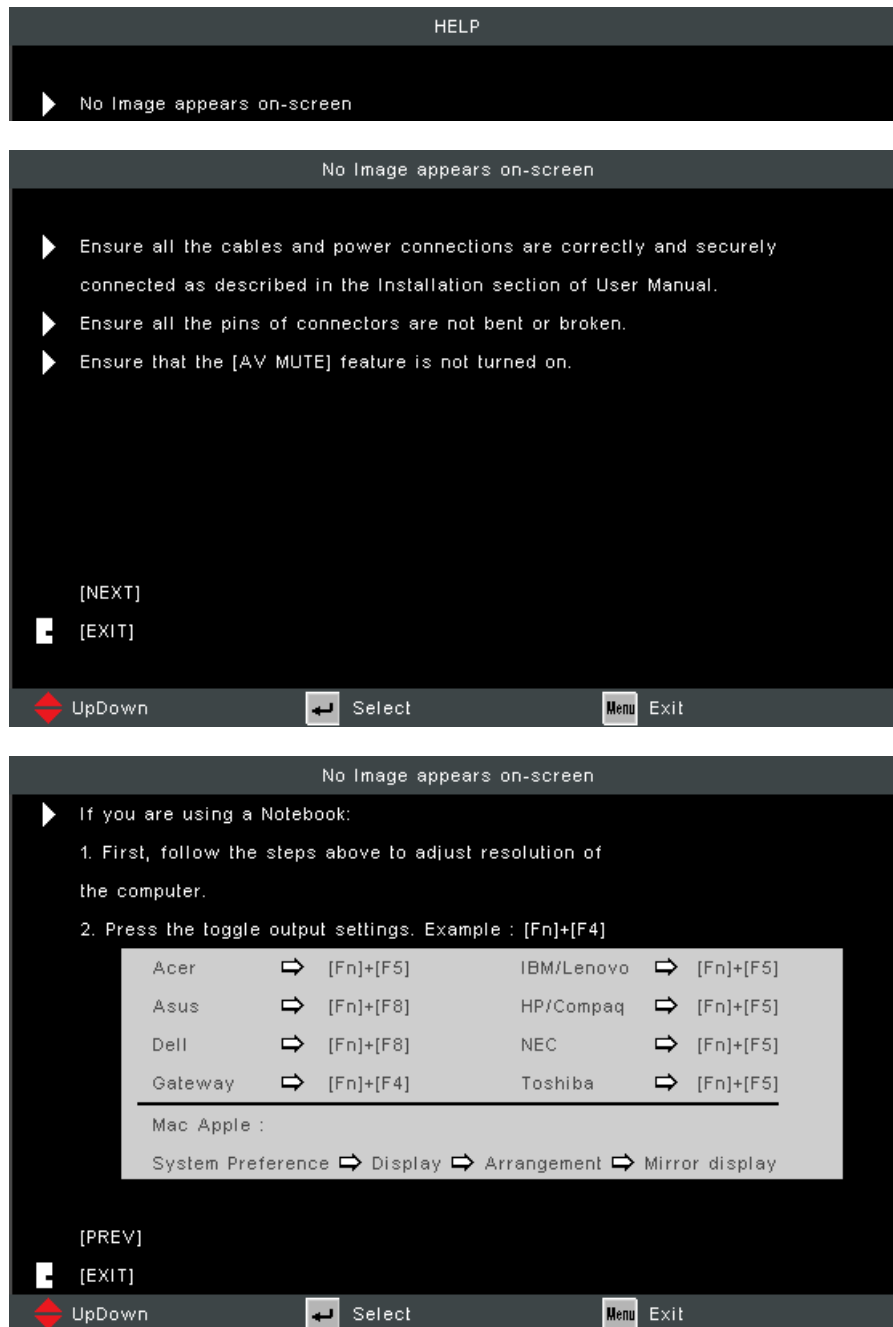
HELP

No Image appears on-screen

No Image appears on-screen

Ensure all the cables and power connections are correctly and securely connected as described in the Installation section of User Manual.

Ensure all the pins of connectors are not bent or broken.

Ensure that the [AV MUTE] feature is not turned on.

[NEXT]

[EXIT]

UpDown Select Menu Exit

No Image appears on-screen

If you are using a Notebook:

1. First, follow the steps above to adjust resolution of the computer.

2. Press the toggle output settings. Example : [Fn]+[F4]

| | | | |
|---|---|---|---|
| Acer | ⇨ [Fn]+[F5] | IBM/Lenovo | ⇨ [Fn]+[F5] |
| Asus | ⇨ [Fn]+[F8] | HP/Compaq | ⇨ [Fn]+[F5] |
| Dell | ⇨ [Fn]+[F8] | NEC | ⇨ [Fn]+[F5] |
| Gateway | ⇨ [Fn]+[F4] | Toshiba | ⇨ [Fn]+[F5] |

Mac Apple :

System Preference ⇨ Display ⇨ Arrangement ⇨ Mirror display

[PREV]

[EXIT]

UpDown Select Menu Exit